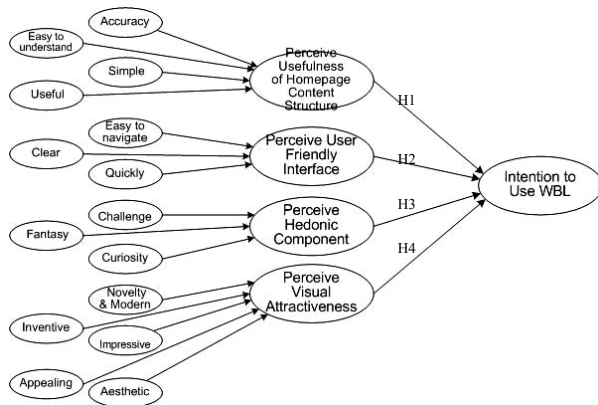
Accuracy

Easy to understand

Simple

Useful

Perceive Usefulness of Homepage Content Structure

Easy to navigate

Clear

Quickly

Perceive User Friendly Interface

Challenge

Fantasy

Curiosity

Perceive Hedonic Component

Novelty & Modern

Inventive

Impressive

Appealing

Aesthetic

Perceive Visual Attractiveness

H1

H2

H3

H4

Intention to Use WBL